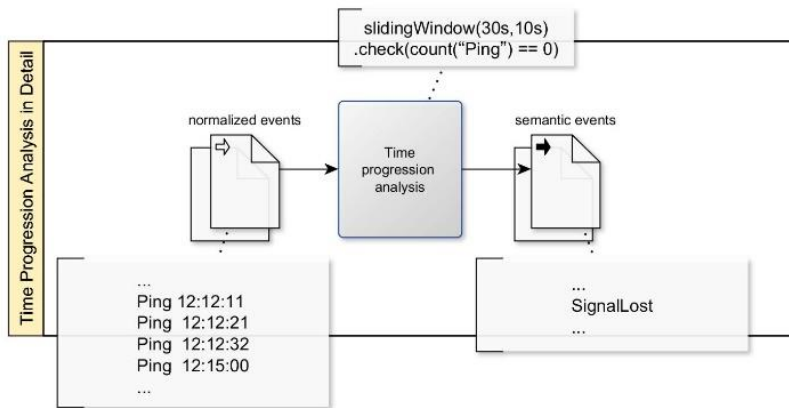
Time Progression Analysis in Detail

slidingWindow(30s,10s)
.check(count("Ping") == 0)

normalized events

Time progression analysis

semantic events

...
Ping 12:12:11
Ping 12:12:21
Ping 12:12:32
Ping 12:15:00
...

...
SignalLost
...